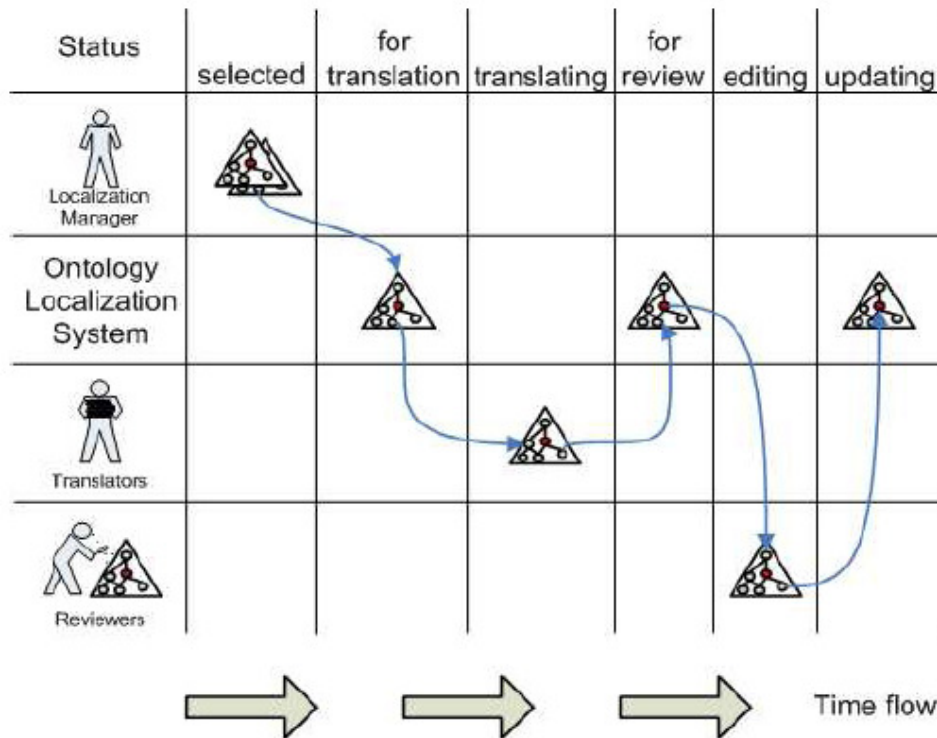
| Status | selected | for translation | translating | for review | editing | updating |
|---|---|---|---|---|---|---|
| Localization Manager | | | | | | |
| Ontology Localization System | | | | | | |
| Translators | | | | | | |
| Reviewers | | | | | | |

Time flow